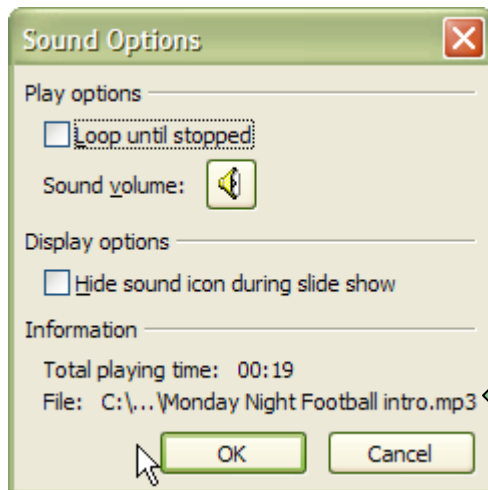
Sound Options

Play options

Loop until stopped

Sound volume:

Display options

Hide sound icon during slide show

Information

Total playing time: 00:19

File: C:\...\Monday Night Football intro.mp3

OK

Cancel